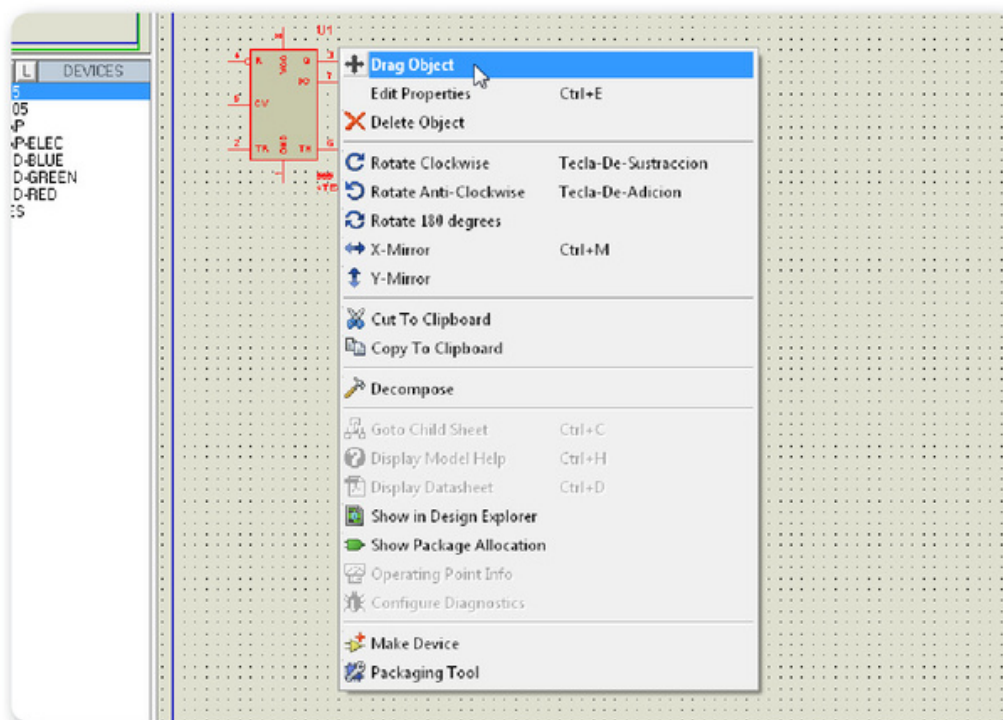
L DEVICES
5
05
P
P-ELEC
D-BLUE
D-GREEN
D-RED
ES

U1
R
Q
DC
CV
TR
TH

Drag Object
Edit Properties Ctrl+E
Delete Object
Rotate Clockwise Tecla-De-Sustraccion
Rotate Anti-Clockwise Tecla-De-Adicion
Rotate 180 degrees
X-Mirror Ctrl+M
Y-Mirror
Cut To Clipboard
Copy To Clipboard
Decompose
Goto Child Sheet Ctrl+C
Display Model Help Ctrl+H
Display Datasheet Ctrl+D
Show in Design Explorer
Show Package Allocation
Operating Point Info
Configure Diagnostics
Make Device
Packaging Tool